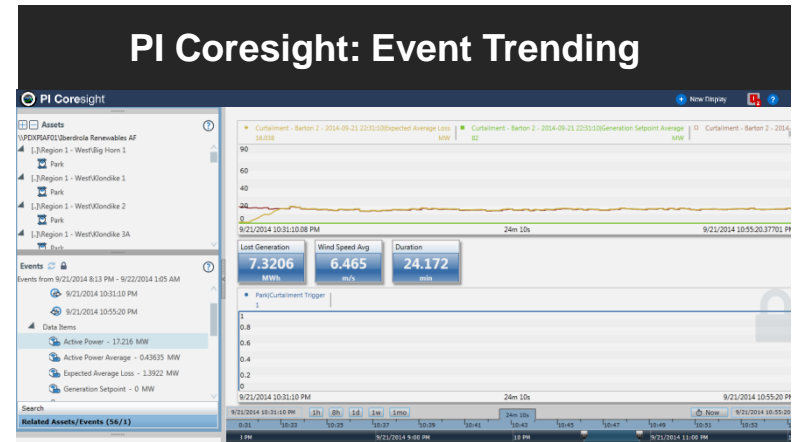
PI Coresight: Event Trending

PI Coresight

New Display

Assets
\\PDXPIAF01\Iberdrola Renewables AF
[..]\Region 1 - West\Big Horn 1
Park
[..]\Region 1 - West\Klondike 1
Park
[..]\Region 1 - West\Klondike 2
Park
[..]\Region 1 - West\Klondike 3A
Park

Events
Events from 9/21/2014 8:13 PM - 9/22/2014 1:05 AM
9/21/2014 10:31:10 PM
9/21/2014 10:55:20 PM
Data Items
Active Power - 17.216 MW
Active Power Average - 0.43635 MW
Expected Average Loss - 1.3922 MW
Generation Setpoint - 0 MW

Search
Related Assets/Events (56/1)

Curtailment - Barton 2 - 2014-09-21 22:51:10|Expected Average Loss 14.038 MW
Curtailment - Barton 2 - 2014-09-21 22:51:10|Generation Setpoint Average 82 MW
Curtailment - Barton 2 - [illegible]

90
60
40
20
9/21/2014 10:31:10.08 PM
24m 10s
9/21/2014 10:55:20.37701 PM

Lost Generation
7.3206
MWh
Wind Speed Avg
6.465
m/s
Duration
24.172
min

Park|Curtailment Trigger
1

1
0.8
0.6
0.4
0.2
0
9/21/2014 10:31:10 PM
24m 10s
9/21/2014 10:55:20 PM

9/21/2014 10:31:10 PM
1h 8h 1d 1w 1mo
24m 10s
Now
9/21/2014 10:55:20
0:31 10:33 10:35 10:37 10:39 10:41 10:43 10:45 10:47 10:49 10:51 10:53
1 PM
9/21/2014 9:00 PM
10 PM
9/21/2014 11:00 PM